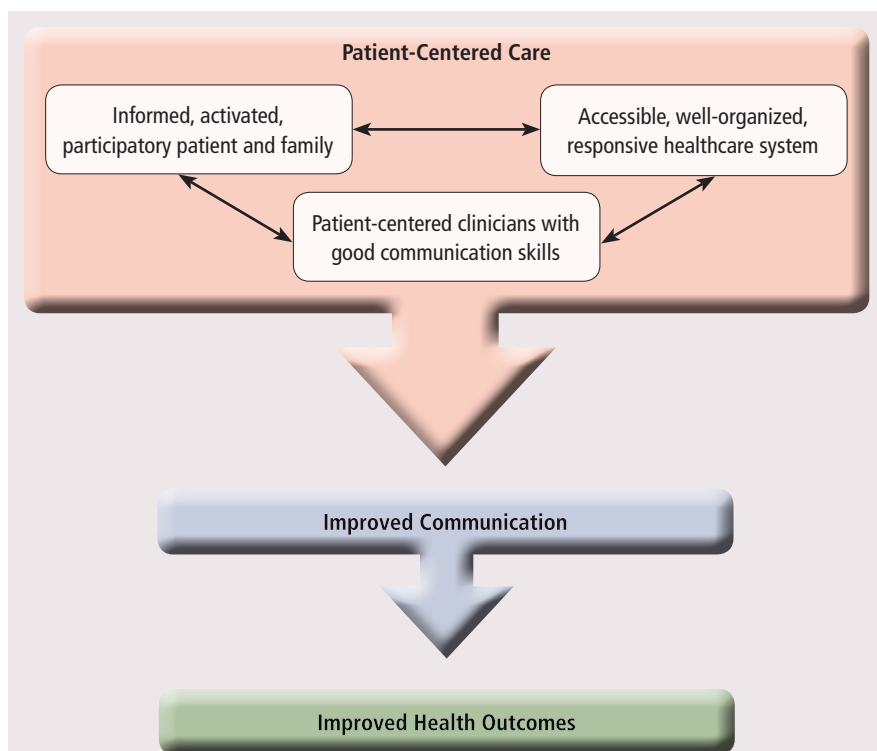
Patient-Centered Care

Informed, activated, participatory patient and family

Accessible, well-organized, responsive healthcare system

Patient-centered clinicians with good communication skills

Improved Communication

Improved Health Outcomes